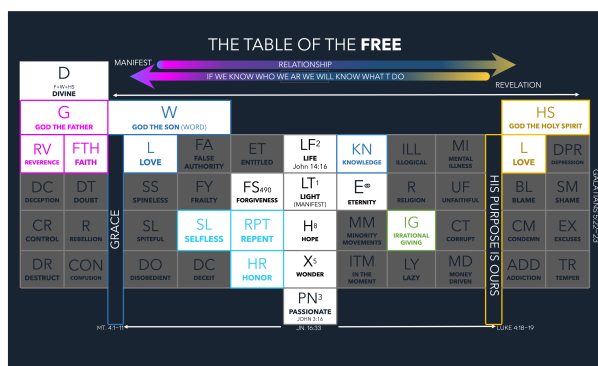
THE TABLE OF THE FREE

MANIFEST

RELATIONSHIP

IF WE KNOW WHO WE AR WE WILL KNOW WHAT T DO

REVELATION

D
F+W+HS
DIVINE

G
GOD THE FATHER

W
GOD THE SON (WORD)

HS
GOD THE HOLY SPIRIT

RV
REVERENCE

FTH
FAITH

L
LOVE

FA
FALSE AUTHORITY

ET
ENTITLED

LF$^2$
LIFE
John 14:16

KN
KNOWLEDGE

ILL
ILLOGICAL

MI
MENTAL ILLNESS

L
LOVE

DPR
DEPRESSION

DC
DECEPTION

DT
DOUBT

SS
SPINELESS

FY
FRAILTY

FS$_{490}$
FORGIVENESS

LT$^1$
LIGHT
(MANIFEST)

E$^\infty$
ETERNITY

R
RELIGION

UF
UNFAITHFUL

BL
BLAME

SM
SHAME

CR
CONTROL

R
REBELLION

GRACE

SL
SPITEFUL

SL
SELFLESS

RPT
REPENT

H$^8$
HOPE

MM
MINORITY MOVEMENTS

IG
IRRATIONAL GIVING

CT
CORRUPT

HIS PURPOSE IS OURS

CM
CONDEMN

EX
EXCUSES

GALATIANS 5:22-23

DR
DESTRUCT

CON
CONFUSION

DO
DISOBEDIENT

DC
DECEIT

HR
HONOR

X$^5$
WONDER

ITM
IN THE MOMENT

LY
LAZY

MD
MONEY DRIVEN

ADD
ADDICTION

TR
TEMPER

PN$^3$
PASSIONATE
JOHN 3:16

MT. 4:1-11

JN. 16:33

LUKE 4:18-19